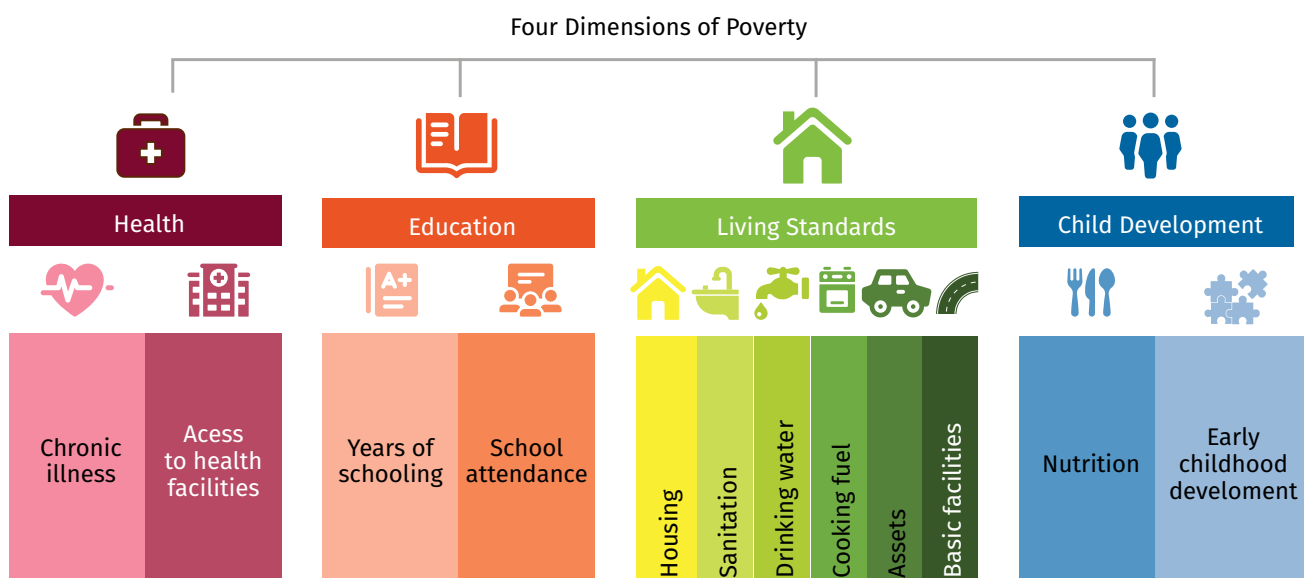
Four Dimensions of Poverty

Health

Chronic illness

Acess to health facilities

Education

A+

Years of schooling

School attendance

Living Standards

Housing

Sanitation

Drinking water

Cooking fuel

Assets

Basic facilities

Child Development

Nutrition

Early childhood develoment